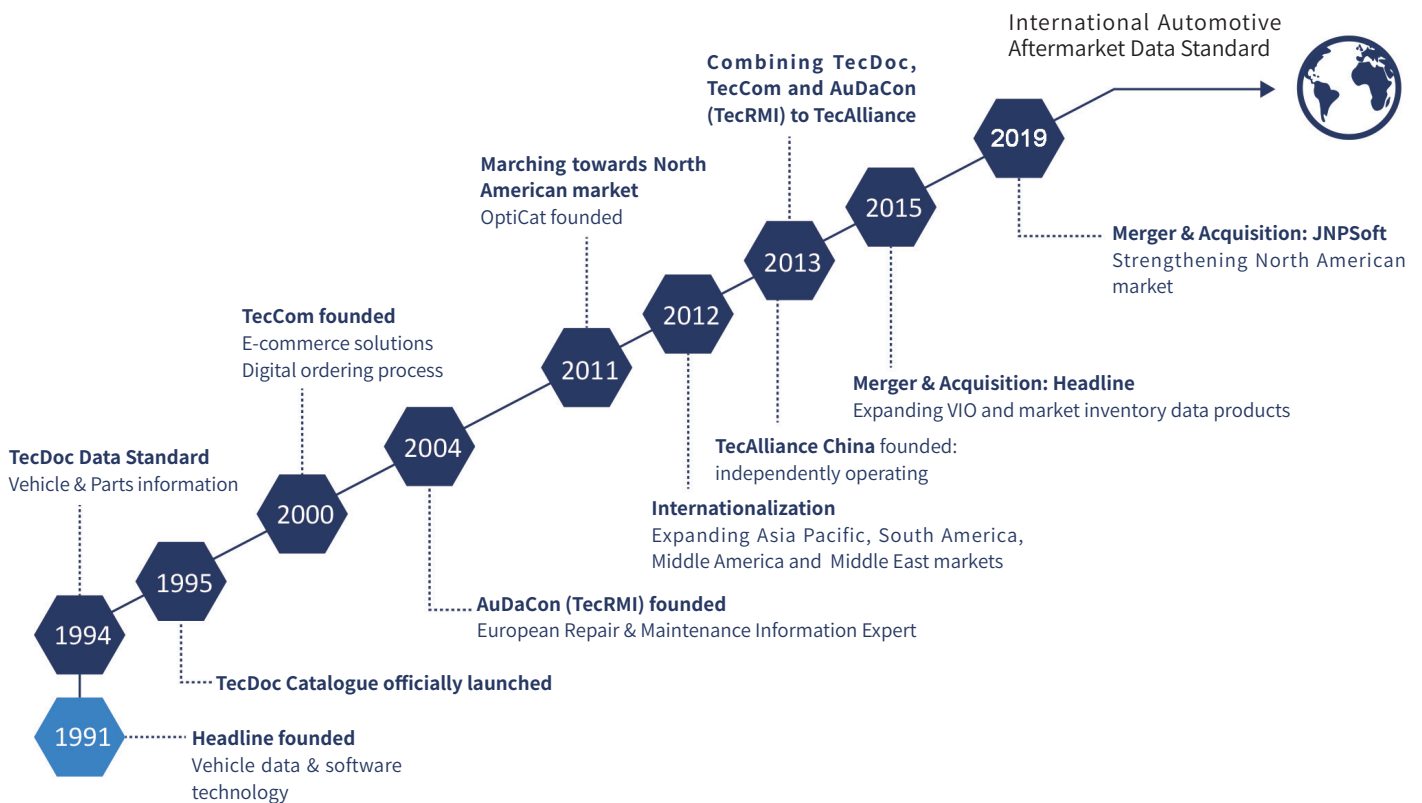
International Automotive Aftermarket Data Standard

Combining TecDoc, TecCom and AuDaCon (TecRMI) to TecAlliance

Marching towards North American market
OptiCat founded

2019

2015

Merger & Acquisition: JNPSoft
Strengthening North American market

2013

2012

TecCom founded
E-commerce solutions
Digital ordering process

2011

Merger & Acquisition: Headline
Expanding VIO and market inventory data products

2004

TecAlliance China founded: independently operating

TecDoc Data Standard
Vehicle & Parts information

2000

Internationalization
Expanding Asia Pacific, South America, Middle America and Middle East markets

1995

AuDaCon (TecRMI) founded
European Repair & Maintenance Information Expert

1994

TecDoc Catalogue officially launched

1991

Headline founded
Vehicle data & software technology